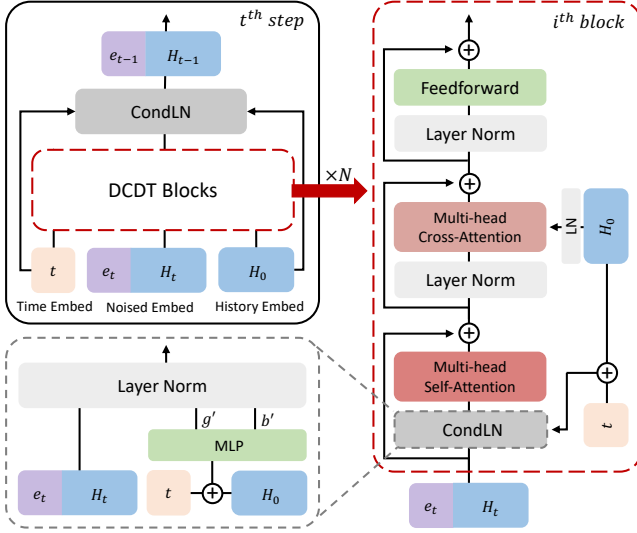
$t^{th}$ step

$e_{t-1}$ $H_{t-1}$

CondLN

DCDT Blocks

$t$

$e_t$ $H_t$

$H_0$

Time Embed

Noised Embed

History Embed

$\times N$

$i^{th}$ block

Feedforward

Layer Norm

Multi-head Cross-Attention

LN

$H_0$

Layer Norm

Multi-head Self-Attention

CondLN

$t$

$e_t$ $H_t$

Layer Norm

$g'$

$b'$

MLP

$e_t$ $H_t$

$t$

$H_0$